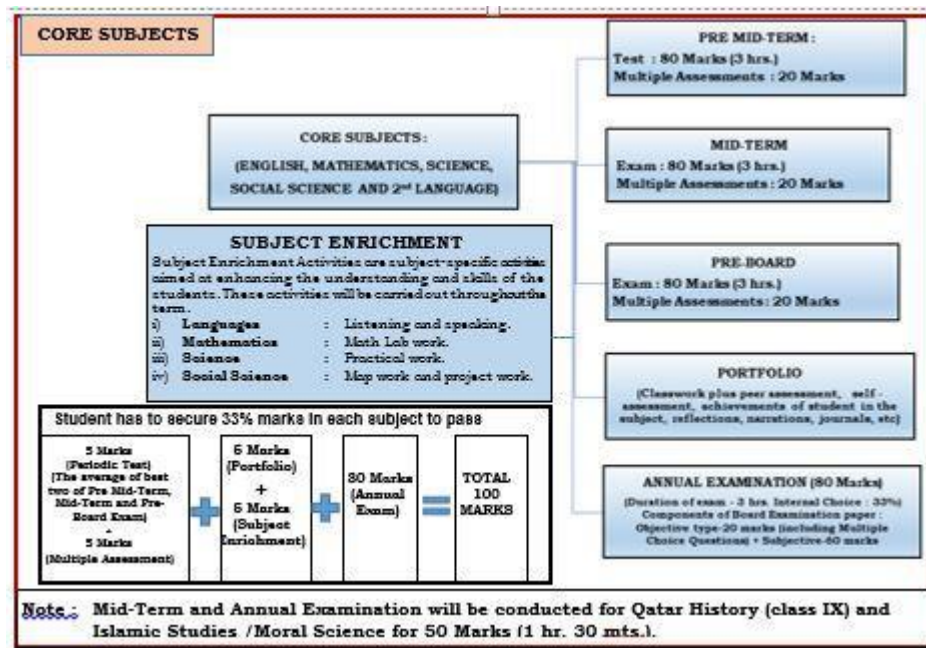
CORE SUBJECTS

CORE SUBJECTS :
(ENGLISH, MATHEMATICS, SCIENCE, SOCIAL SCIENCE AND 2$^{nd}$ LANGUAGE)

SUBJECT ENRICHMENT
Subject Enrichment Activities are subject-specific activities aimed at enhancing the understanding and skills of the students. These activities will be carried out throughout the term.
i) Languages : Listening and speaking.
ii) Mathematics : Math Lab work.
iii) Science : Practical work.
iv) Social Science : Map work and project work.

PRE MID-TERM :
Test : 80 Marks (3 hrs.)
Multiple Assessments : 20 Marks

MID-TERM
Exam : 80 Marks (3 hrs.)
Multiple Assessments : 20 Marks

PRE-BOARD
Exam : 80 Marks (3 hrs.)
Multiple Assessments : 20 Marks

PORTFOLIO
(Classwork plus peer assessment, self - assessment, achievements of student in the subject, reflections, narrations, journals, etc)

ANNUAL EXAMINATION (80 Marks)
(Duration of exam - 3 hrs. Internal Choice : 33%)
Components of Board Examination paper :
Objective type-20 marks (including Multiple Choice Questions) + Subjective-60 marks

Student has to secure 33% marks in each subject to pass

5 Marks (Periodic Test) [The average of best two of Pre Mid-Term, Mid-Term and Pre-Board Exam] + 5 Marks (Multiple Assessment)

+

5 Marks (Portfolio) + 5 Marks (Subject Enrichment)

+

80 Marks (Annual Exam)

=

TOTAL 100 MARKS

Note : Mid-Term and Annual Examination will be conducted for Qatar History (class IX) and Islamic Studies /Moral Science for 50 Marks (1 hr. 30 mts.).